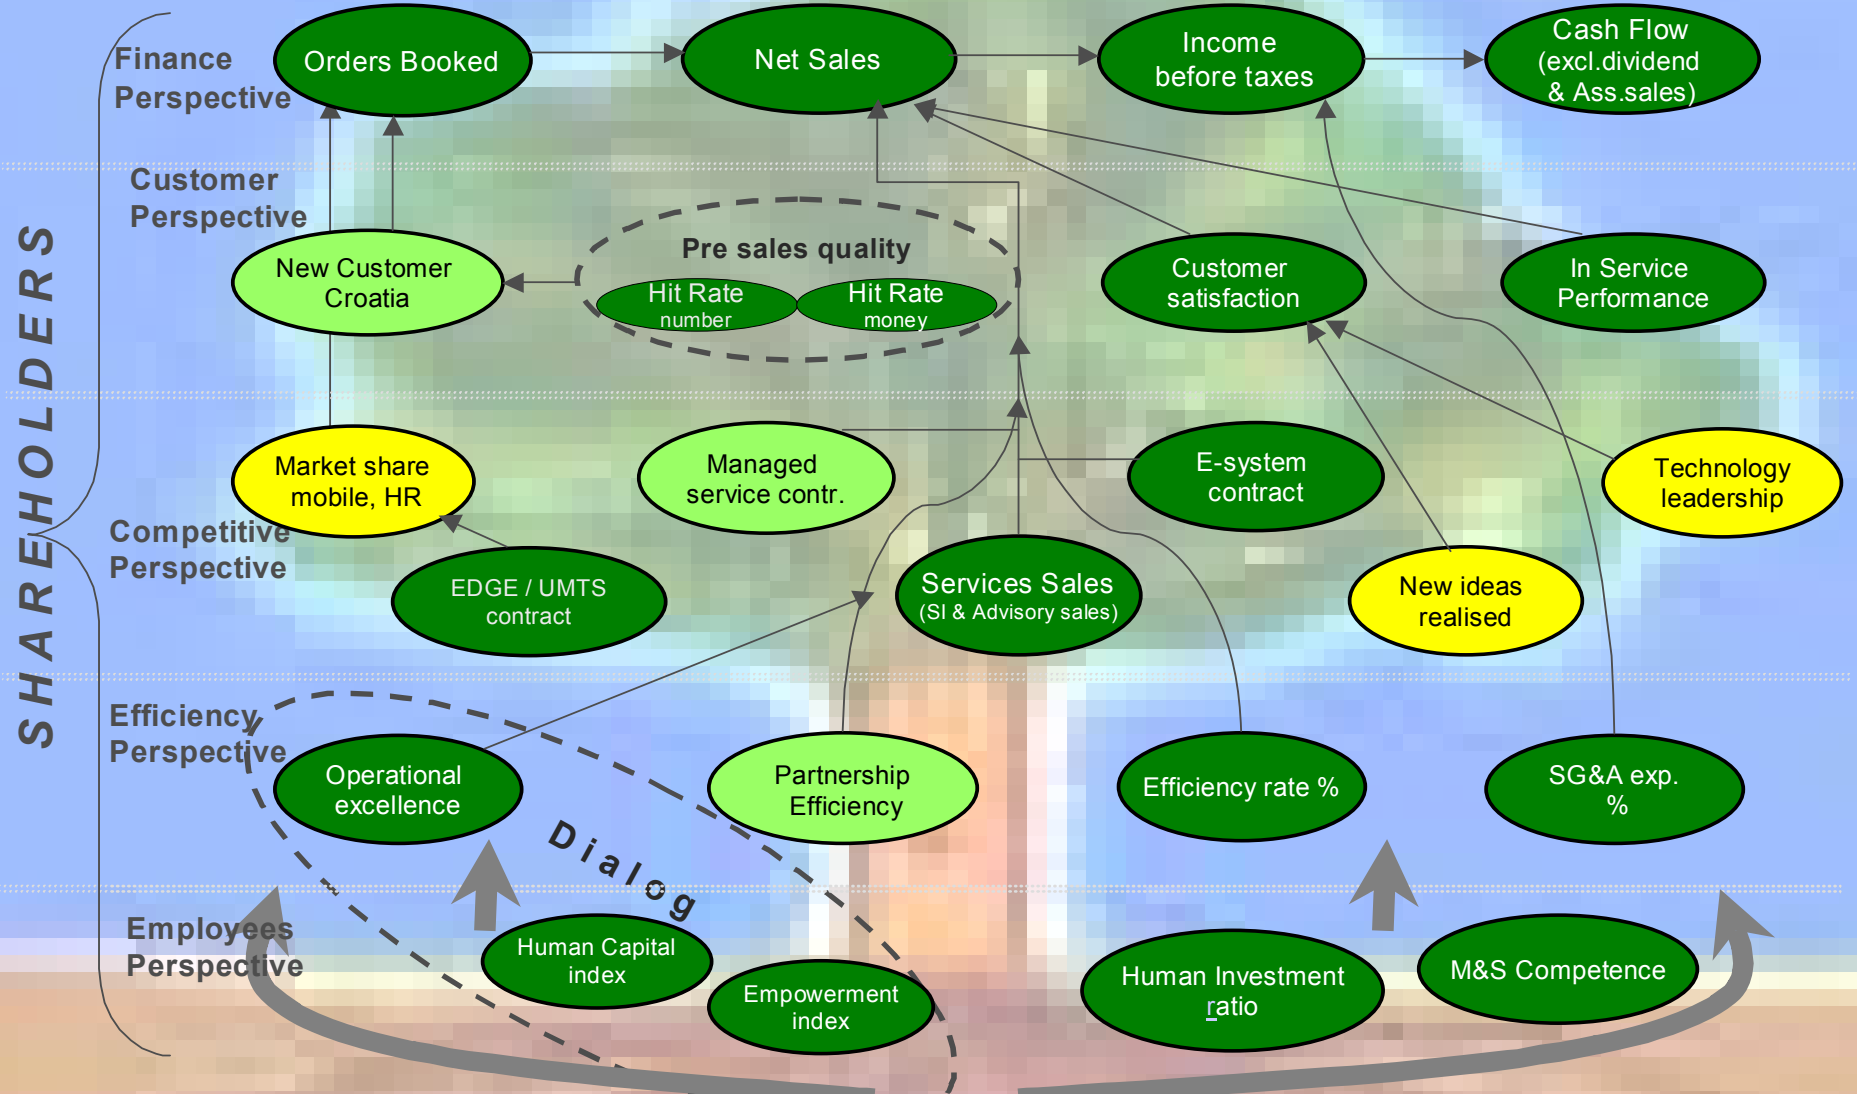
SHAREHOLDERS

Finance Perspective

Orders Booked

Net Sales

Income before taxes

Cash Flow (excl.dividend & Ass.sales)

Customer Perspective

New Customer Croatia

Pre sales quality

Hit Rate number

Hit Rate money

Customer satisfaction

In Service Performance

Competitive Perspective

Market share mobile, HR

Managed service contr.

E-system contract

Technology leadership

EDGE / UMTS contract

Services Sales (SI & Advisory sales)

New ideas realised

Efficiency Perspective

Operational excellence

Partnership Efficiency

Efficiency rate %

SG&A exp. %

Dialog

Employees Perspective

Human Capital index

Empowerment index

Human Investment ratio

M&S Competence